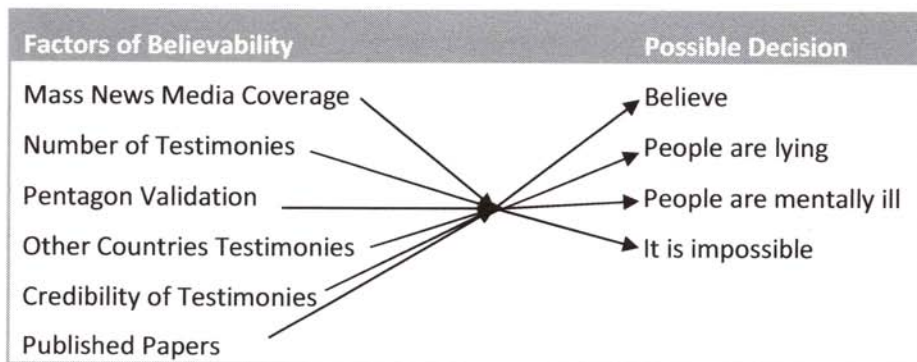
Factors of Believability

Possible Decision

Mass News Media Coverage

Number of Testimonies

Pentagon Validation

Other Countries Testimonies

Credibility of Testimonies

Published Papers

Believe

People are lying

People are mentally ill

It is impossible